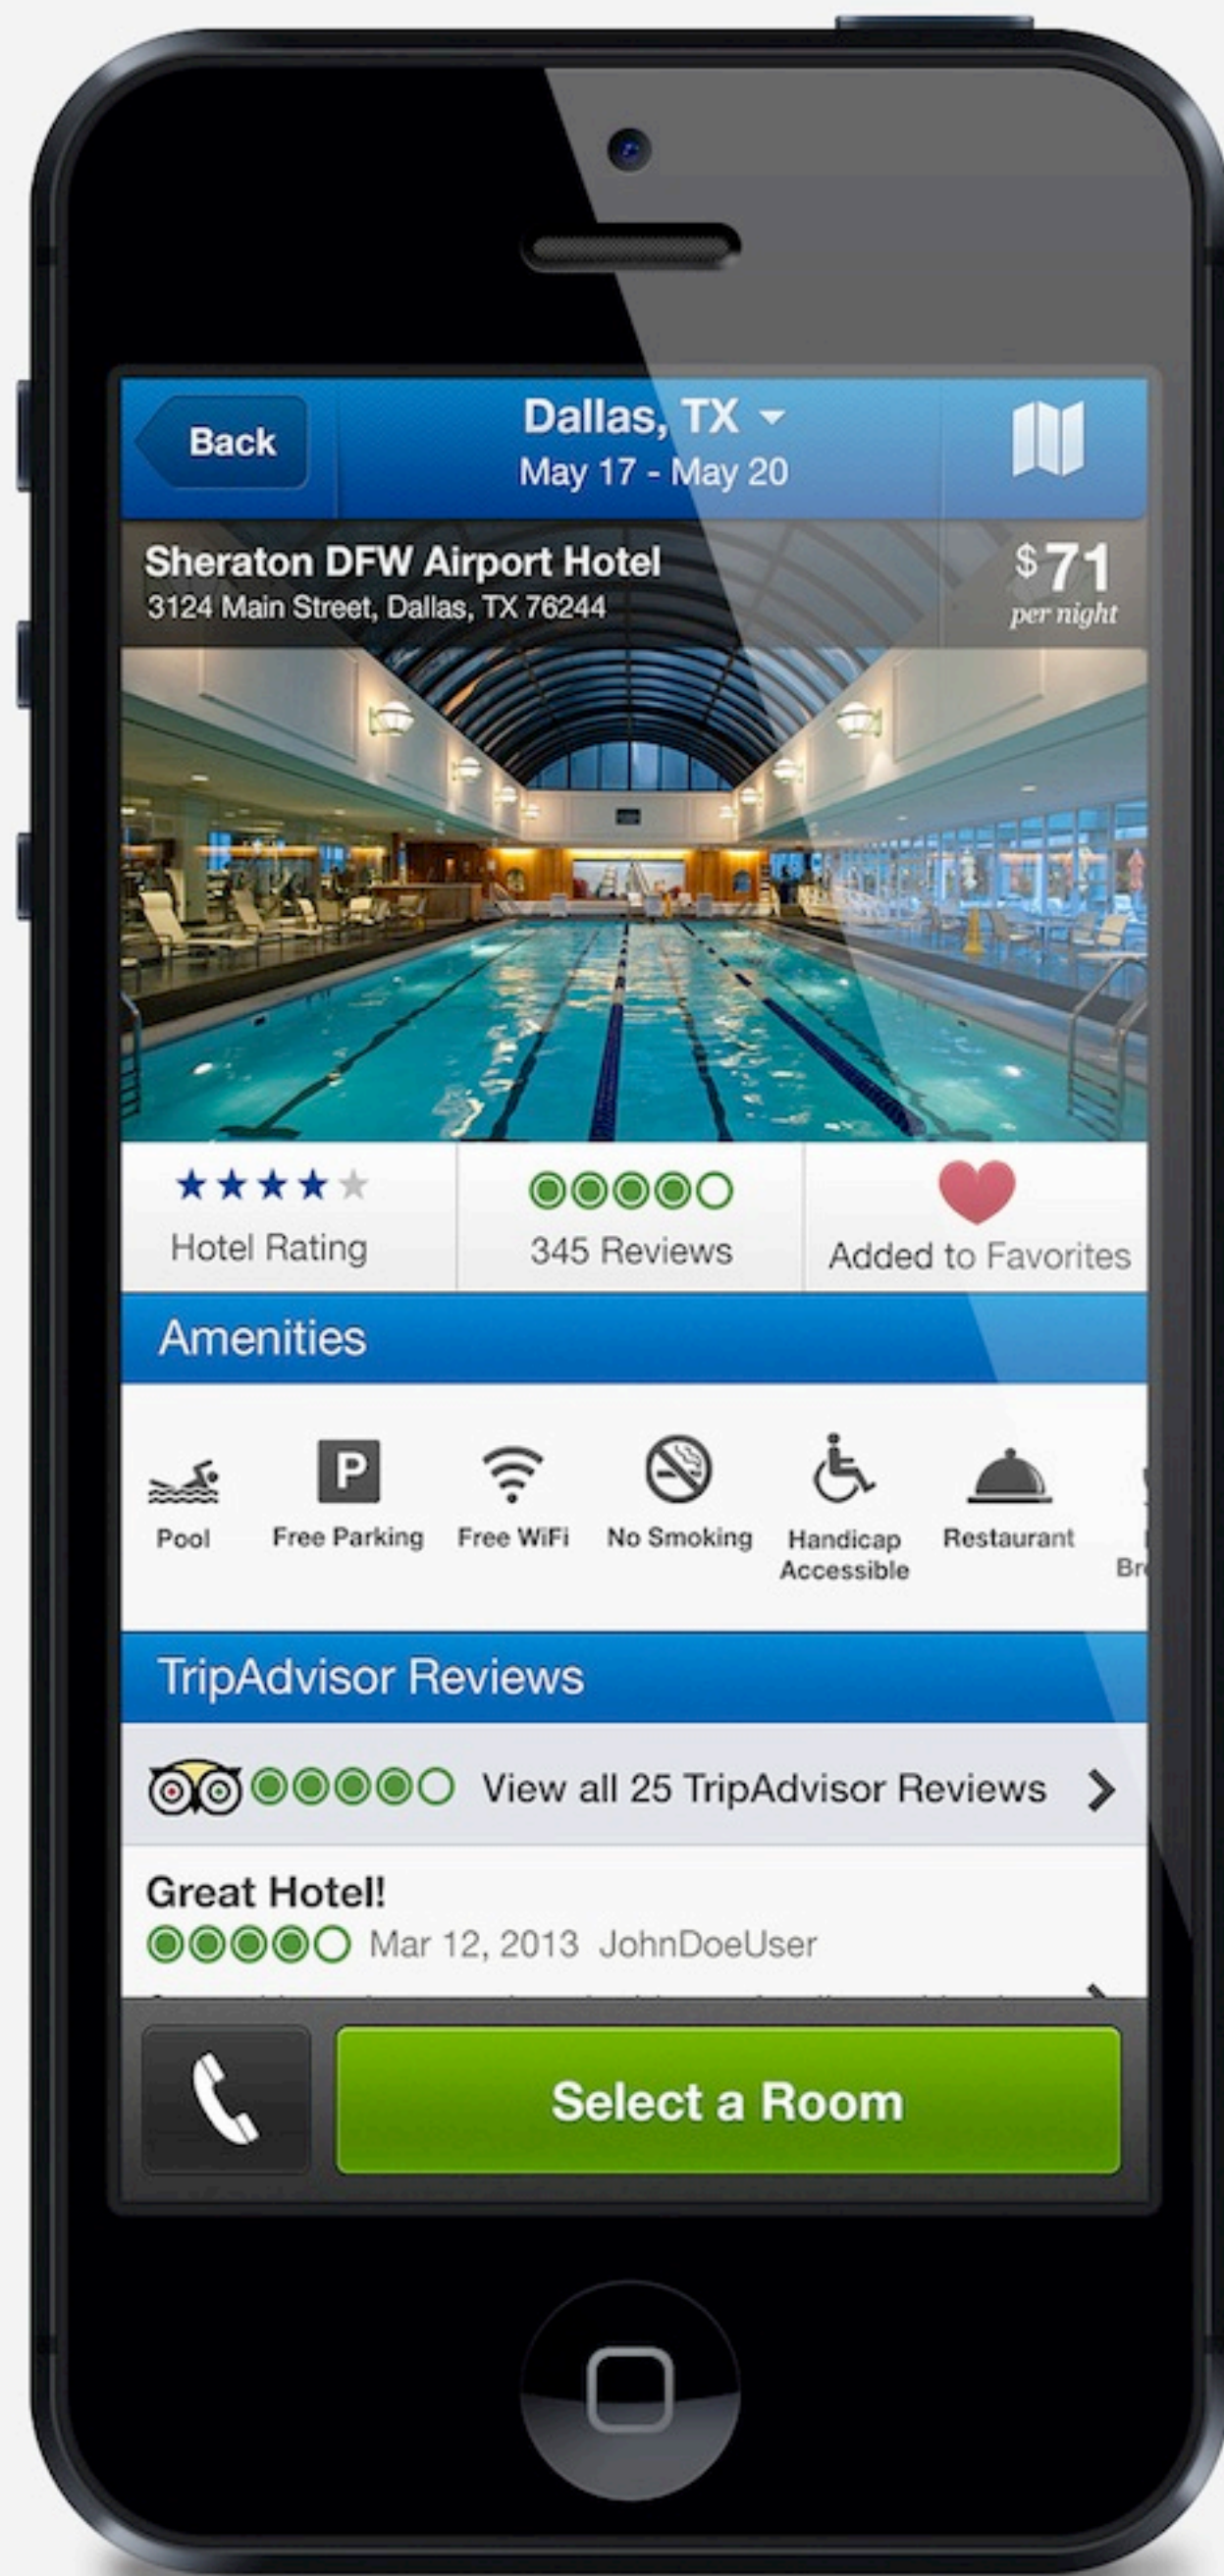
Back
Dallas, TX
May 17 - May 20

Sheraton DFW Airport Hotel
3124 Main Street, Dallas, TX 76244
$71
per night

Hotel Rating
345 Reviews
Added to Favorites

Amenities

Pool
Free Parking
Free WiFi
No Smoking
Handicap Accessible
Restaurant
Br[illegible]

TripAdvisor Reviews

View all 25 TripAdvisor Reviews

Great Hotel!
Mar 12, 2013 JohnDoeUser

Select a Room